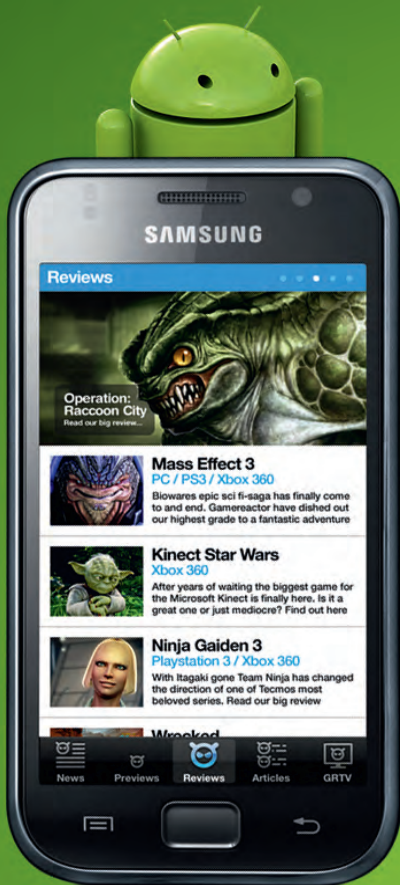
SAMSUNG

Reviews

Operation: Raccoon City
Read our big review...

Mass Effect 3
PC / PS3 / Xbox 360
Biowares epic sci fi-saga has finally come to and end. Gamereactor have dished out our highest grade to a fantastic adventure

Kinect Star Wars
Xbox 360
After years of waiting the biggest game for the Microsoft Kinect is finally here. Is it a great one or just mediocre? Find out here

Ninja Gaiden 3
Playstation 3 / Xbox 360
With Itagaki gone Team Ninja has changed the direction of one of Tecmos most beloved series. Read our big review

Wrecked

News
Previews
Reviews
Articles
GRTV